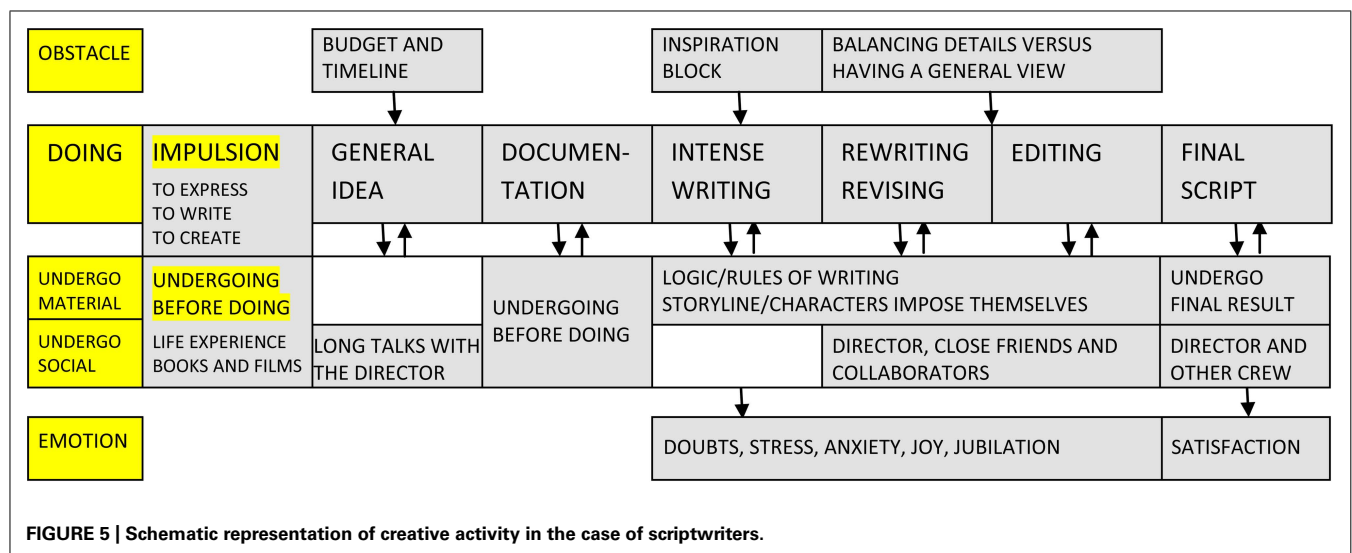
OBSTACLE

BUDGET AND TIMELINE

INSPIRATION BLOCK

BALANCING DETAILS VERSUS HAVING A GENERAL VIEW

DOING

IMPULSION

TO EXPRESS
TO WRITE
TO CREATE

GENERAL IDEA

DOCUMENTATION

INTENSE WRITING

REWRITING REVISING

EDITING

FINAL SCRIPT

UNDERGO MATERIAL

UNDERGO SOCIAL

UNDERGOING BEFORE DOING

LIFE EXPERIENCE
BOOKS AND FILMS

LONG TALKS WITH THE DIRECTOR

UNDERGOING BEFORE DOING

LOGIC/RULES OF WRITING
STORYLINE/CHARACTERS IMPOSE THEMSELVES

UNDERGO FINAL RESULT

DIRECTOR, CLOSE FRIENDS AND COLLABORATORS

DIRECTOR AND OTHER CREW

EMOTION

DOUBTS, STRESS, ANXIETY, JOY, JUBILATION

SATISFACTION

FIGURE 5 | Schematic representation of creative activity in the case of scriptwriters.